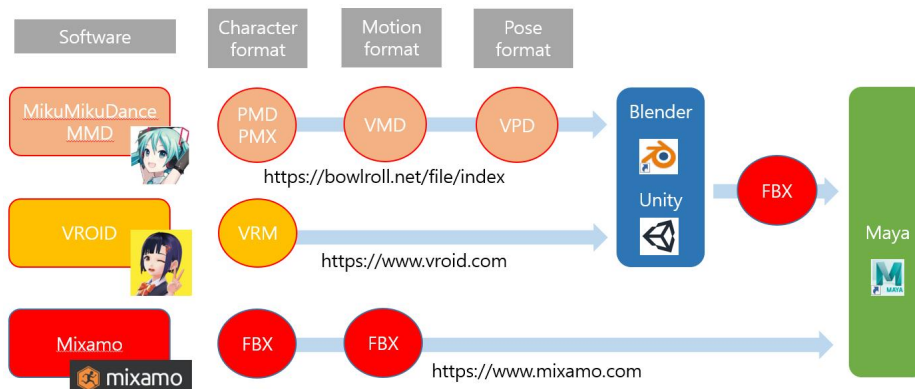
Software

Character format

Motion format

Pose format

MikuMikuDance MMD

PMD PMX

VMD

VPD

https://bowlroll.net/file/index

Blender

Unity

FBX

Maya

VROID

VRM

https://www.vroid.com

Mixamo

mixamo

FBX

FBX

https://www.mixamo.com